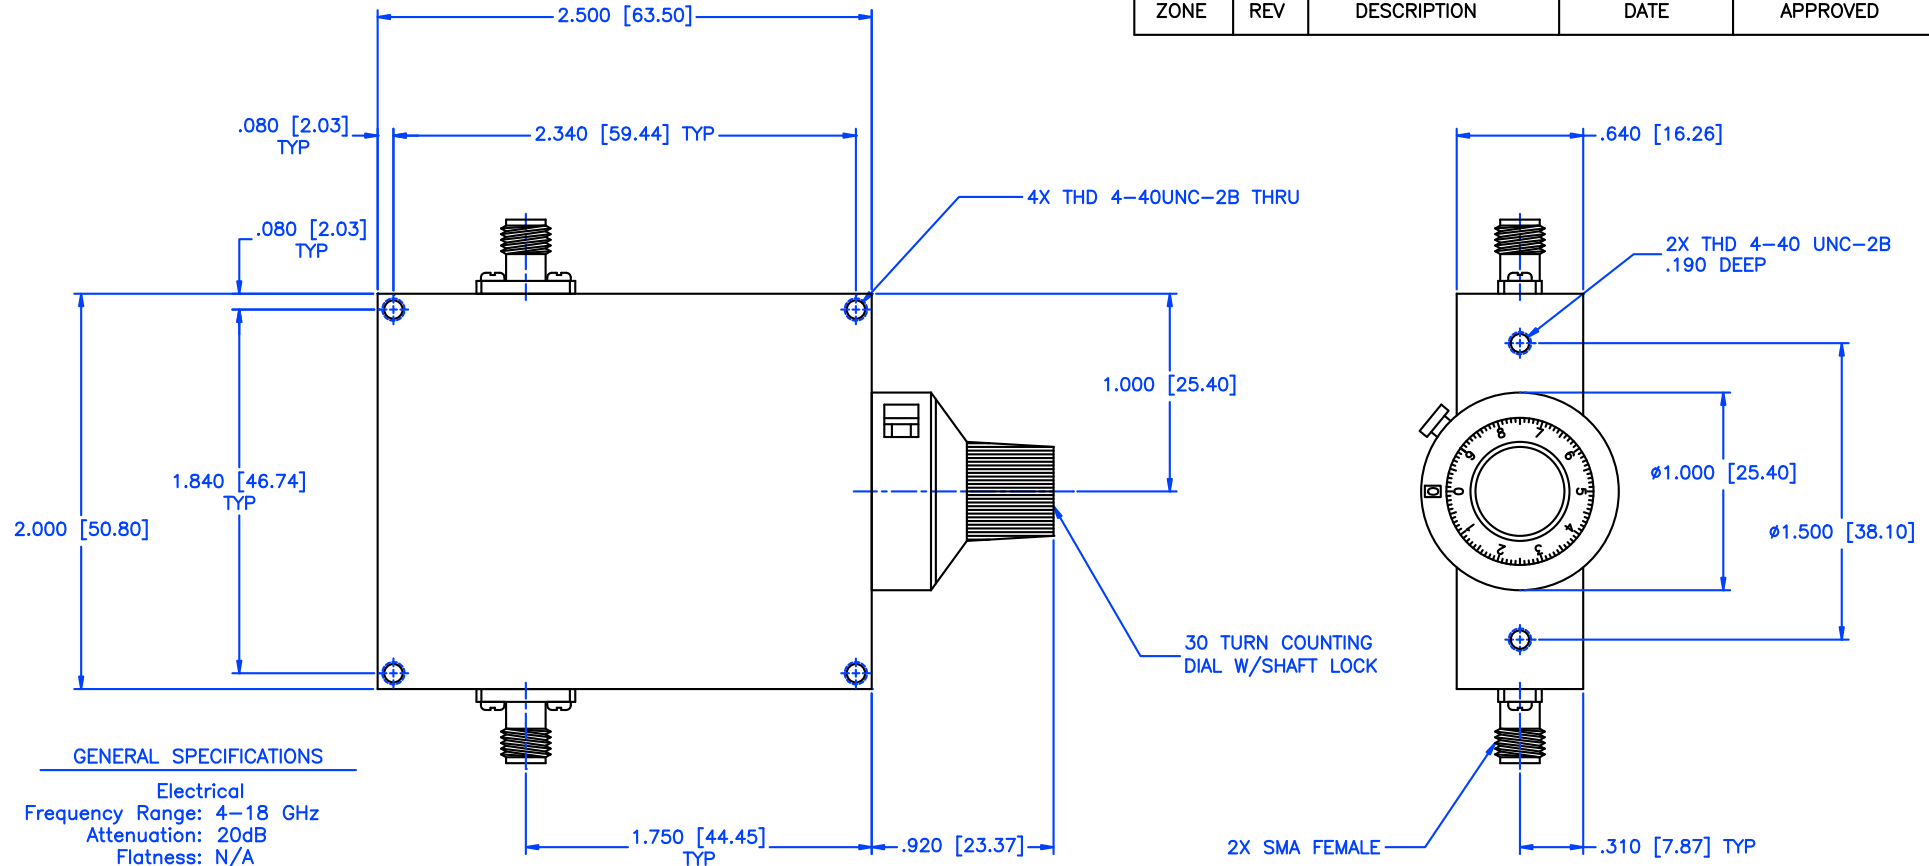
| ZONE | REV | DESCRIPTION | DATE | APPROVED |
|---|---|---|---|---|

2.500 [63.50]

.080 [2.03] TYP

2.340 [59.44] TYP

.640 [16.26]

4X THD 4–40UNC–2B THRU

.080 [2.03] TYP

2X THD 4–40 UNC–2B .190 DEEP

1.000 [25.40]

2.000 [50.80]

1.840 [46.74] TYP

ø1.000 [25.40]

ø1.500 [38.10]

0 1 2 3 4 5 6 7 8 9

30 TURN COUNTING DIAL W/SHAFT LOCK

GENERAL SPECIFICATIONS

Electrical
Frequency Range: 4–18 GHz
Attenuation: 20dB
Flatness: N/A

1.750 [44.45] TYP

.920 [23.37]

2X SMA FEMALE

.310 [7.87] TYP